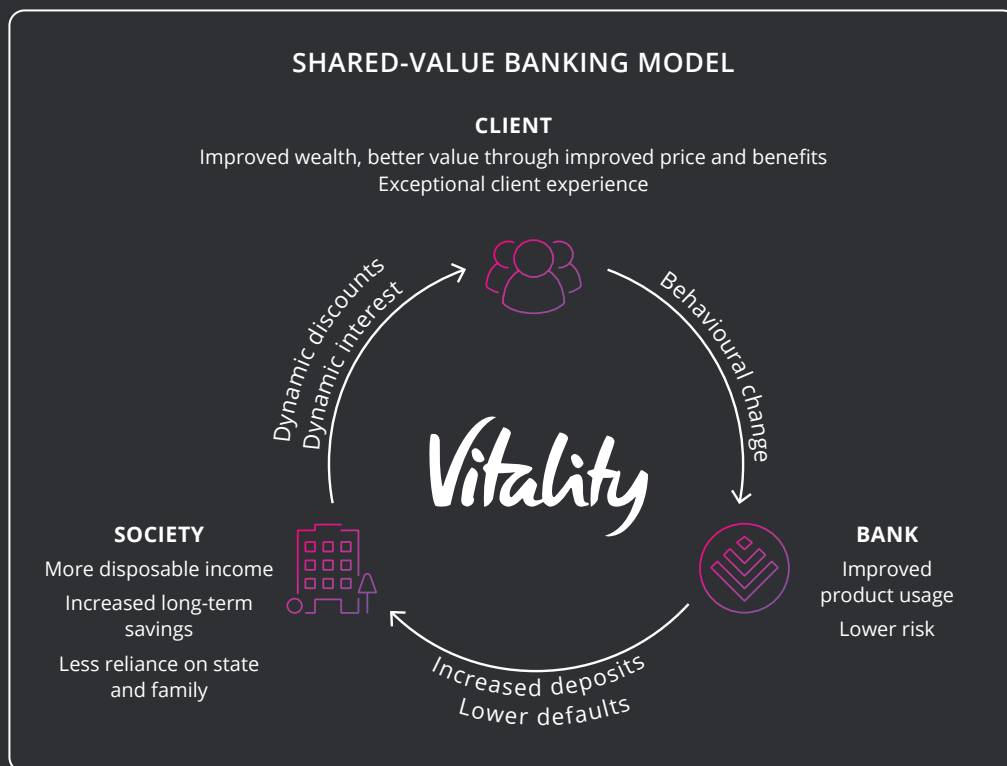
SHARED-VALUE BANKING MODEL

CLIENT
Improved wealth, better value through improved price and benefits
Exceptional client experience

Behavioural change

BANK
Improved product usage
Lower risk

Increased deposits
Lower defaults

SOCIETY
More disposable income
Increased long-term savings
Less reliance on state and family

Dynamic discounts
Dynamic interest

Vitality